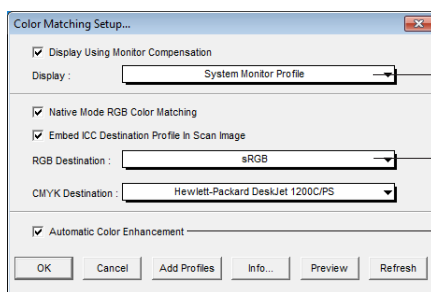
Color Matching Setup...

Display Using Monitor Compensation

Display : System Monitor Profile

Native Mode RGB Color Matching

Embed ICC Destination Profile In Scan Image

RGB Destination : sRGB

CMYK Destination : Hewlett-Packard DeskJet 1200C/PS

Automatic Color Enhancement

OK Cancel Add Profiles Info... Preview Refresh